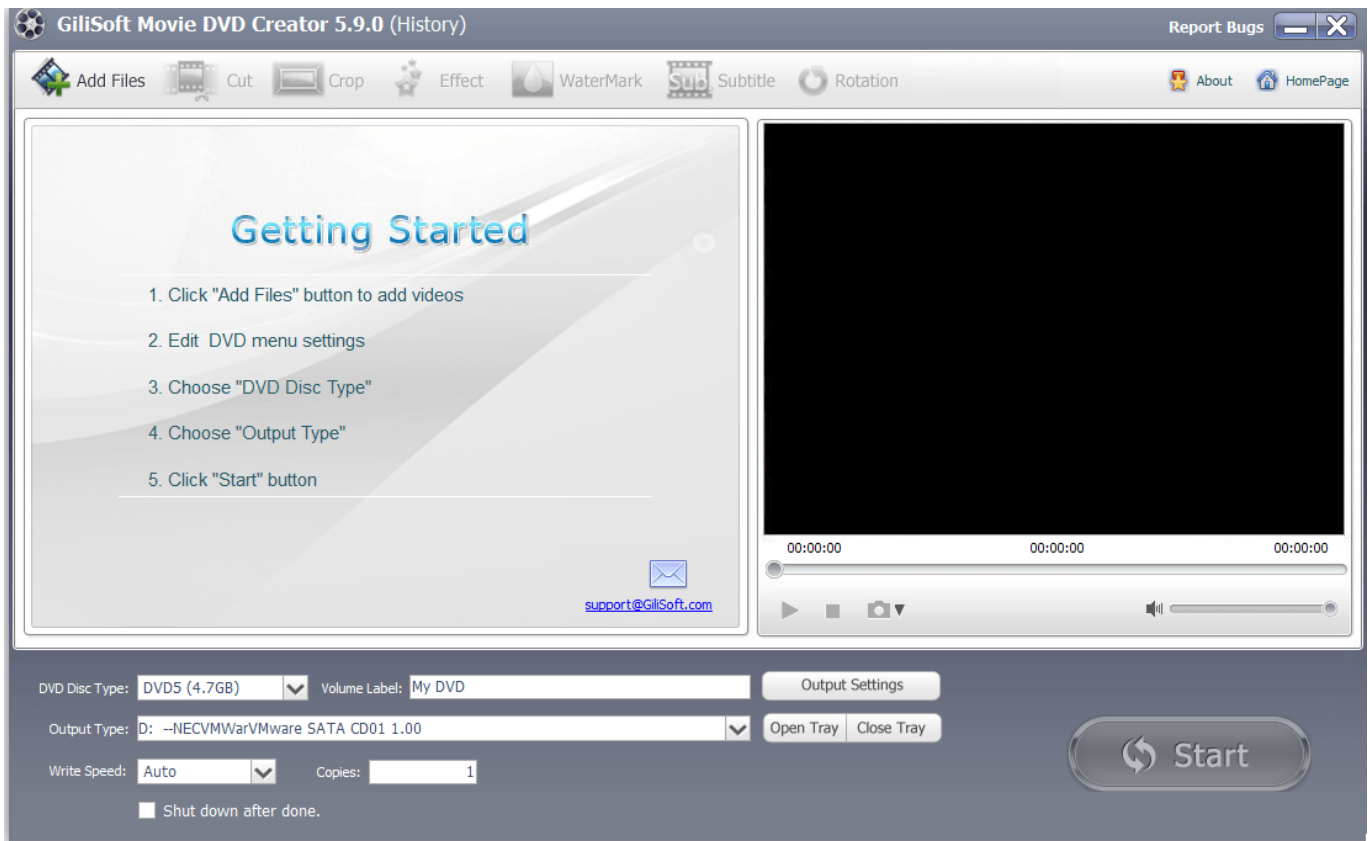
GiliSoft Movie DVD Creator 5.9.0 (History)

Report Bugs

Add Files Cut Crop Effect WaterMark Sub Subtitle Rotation

About HomePage

Getting Started

1. Click "Add Files" button to add videos

2. Edit DVD menu settings

3. Choose "DVD Disc Type"

4. Choose "Output Type"

5. Click "Start" button

support@GiliSoft.com

00:00:00 00:00:00 00:00:00

DVD Disc Type: DVD5 (4.7GB) Volume Label: My DVD Output Settings

Output Type: D: --NECVMWarVMware SATA CD01 1.00 Open Tray Close Tray

Write Speed: Auto Copies: 1

Shut down after done.

Start